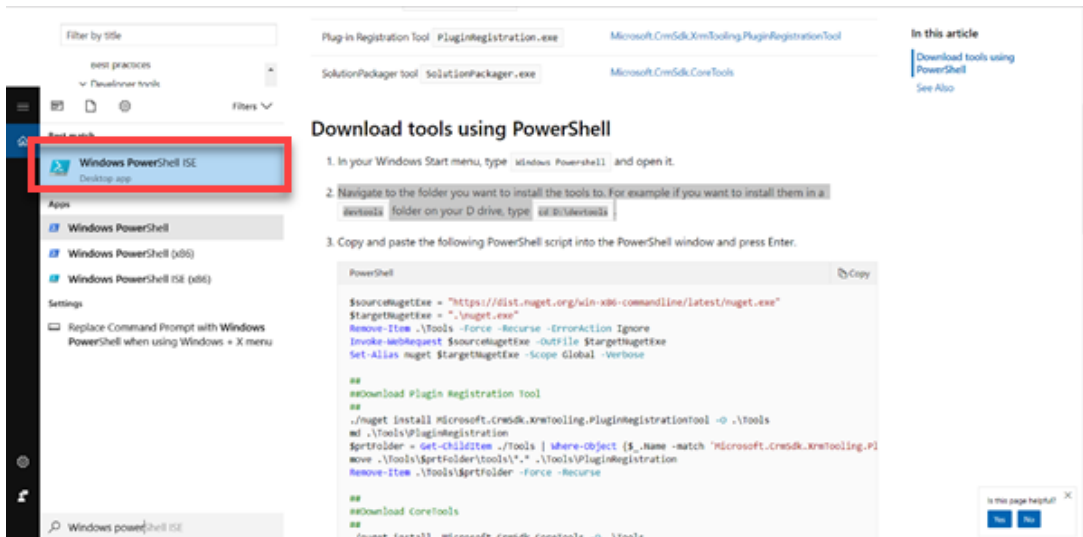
Filter by title

Best practices

Developer tools

Filters

Best match

Windows PowerShell ISE
Desktop app

Apps

Windows PowerShell

Windows PowerShell (x86)

Windows PowerShell ISE (x86)

Settings

Replace Command Prompt with Windows PowerShell when using Windows + X menu

Windows powershell ISE

| Plug-in Registration Tool | PluginRegistration.exe | Microsoft.CrmSdk.XrmTooling.PluginRegistrationTool |
|---|---|---|
| SolutionPackager tool | SolutionPackager.exe | Microsoft.CrmSdk.CoreTools |

Download tools using PowerShell

1. In your Windows Start menu, type Windows Powershell and open it.

2. Navigate to the folder you want to install the tools to. For example if you want to install them in a devtools folder on your D drive, type cd D:\devtools

3. Copy and paste the following PowerShell script into the PowerShell window and press Enter.

PowerShell

Copy

$sourceNugetExe = "https://dist.nuget.org/win-x86-commandline/latest/nuget.exe"
$targetNugetExe = ".\nuget.exe"
Remove-Item .\Tools -Force -Recurse -ErrorAction Ignore
Invoke-WebRequest $sourceNugetExe -OutFile $targetNugetExe
Set-Alias nuget $targetNugetExe -Scope Global -Verbose

##
##Download Plugin Registration Tool
##
./nuget install Microsoft.CrmSdk.XrmTooling.PluginRegistrationTool -O .\Tools
md .\Tools\PluginRegistration
$prtFolder = Get-ChildItem ./Tools | Where-Object {$_.Name -match 'Microsoft.CrmSdk.XrmTooling.Pl
move .\Tools\$prtFolder\tools\*.* .\Tools\PluginRegistration
Remove-Item .\Tools\$prtFolder -Force -Recurse

##
##Download CoreTools
##
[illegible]

In this article

Download tools using PowerShell

See Also

Is this page helpful?

Yes

No